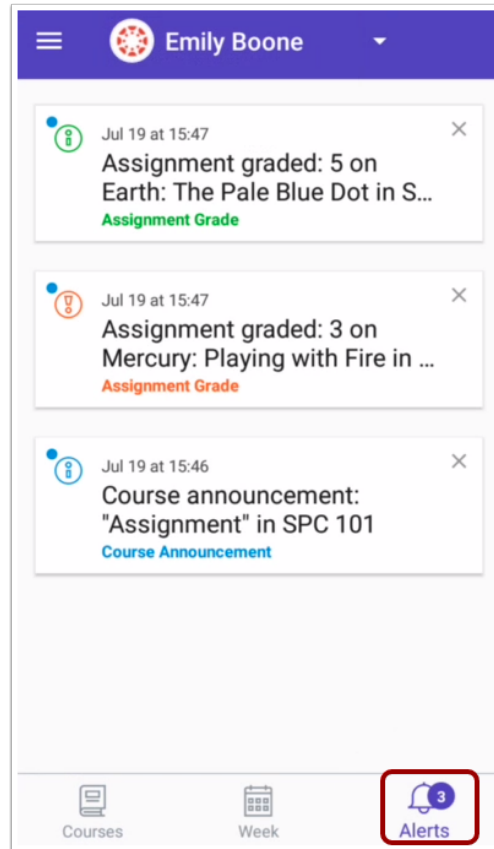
Emily Boone

Jul 19 at 15:47
Assignment graded: 5 on Earth: The Pale Blue Dot in S...
Assignment Grade

Jul 19 at 15:47
Assignment graded: 3 on Mercury: Playing with Fire in ...
Assignment Grade

Jul 19 at 15:46
Course announcement: "Assignment" in SPC 101
Course Announcement

Courses
Week
3
Alerts